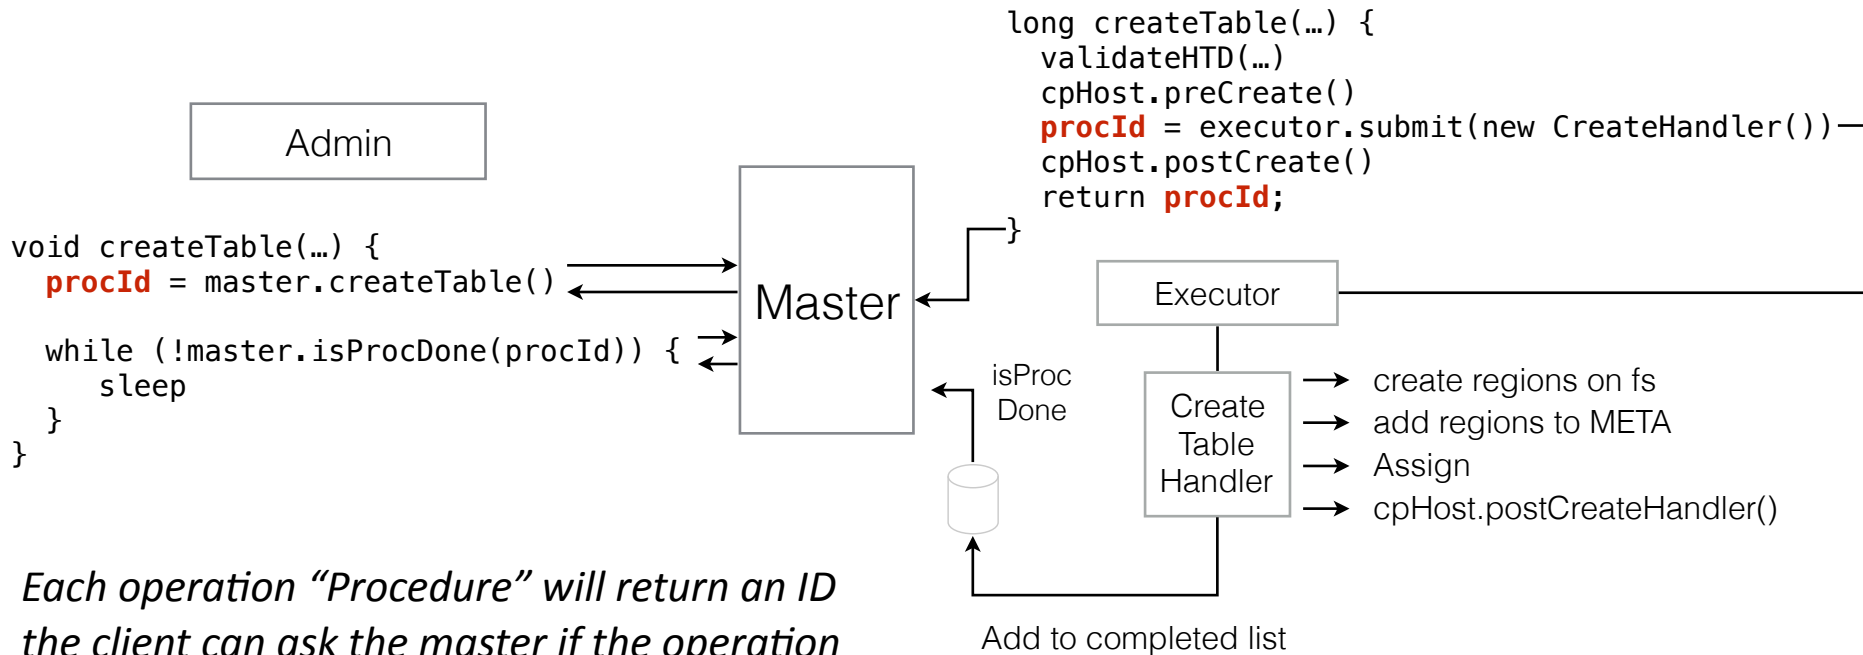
long createTable(…) {
validateHTD(…)
cpHost.preCreate()
procId = executor.submit(new CreateHandler())
cpHost.postCreate()
return procId;
}

Admin

void createTable(…) {
procId = master.createTable()

while (!master.isProcDone(procId)) {
sleep
}
}

Master

Executor

isProc Done

Create Table Handler

create regions on fs
add regions to META
Assign
cpHost.postCreateHandler()

Each operation “Procedure” will return an ID
the client can ask the master if the operation

Add to completed list